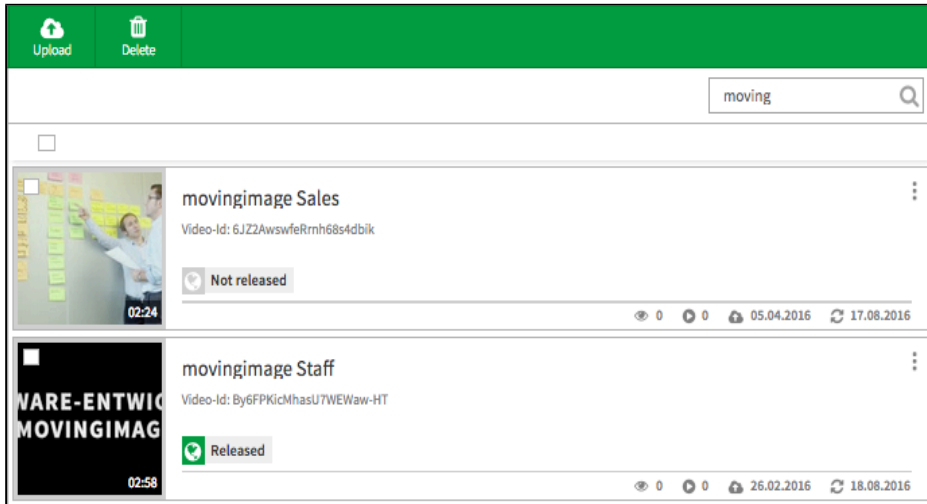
Upload
Delete

moving

02:24
movingimage Sales
Video-Id: 6JZ2AwswfeRrnh68s4dbik
Not released
0 0 05.04.2016 17.08.2016

WARE-ENTWIC
MOVINGIMAG
02:58
movingimage Staff
Video-Id: By6FPKicMhasU7WEWaw-HT
Released
0 0 26.02.2016 18.08.2016